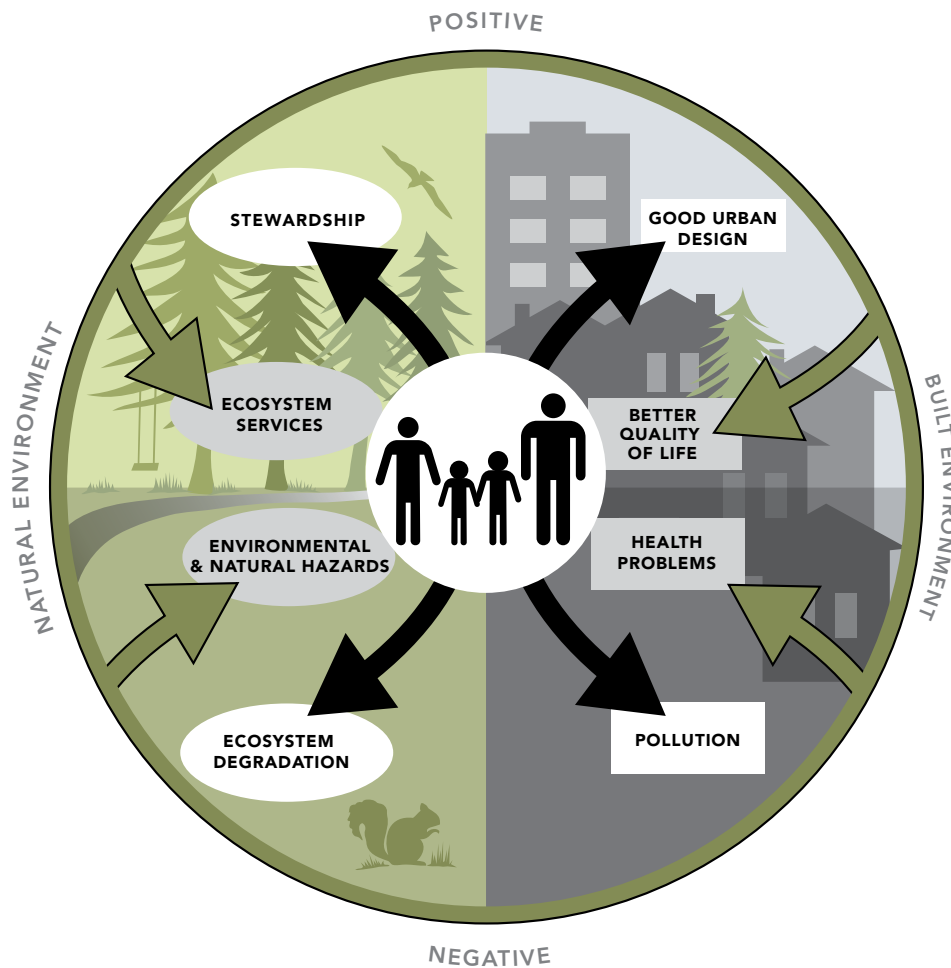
POSITIVE

NATURAL ENVIRONMENT

BUILT ENVIRONMENT

STEWARDSHIP

GOOD URBAN DESIGN

ECOSYSTEM SERVICES

BETTER QUALITY OF LIFE

ENVIRONMENTAL & NATURAL HAZARDS

HEALTH PROBLEMS

ECOSYSTEM DEGRADATION

POLLUTION

NEGATIVE